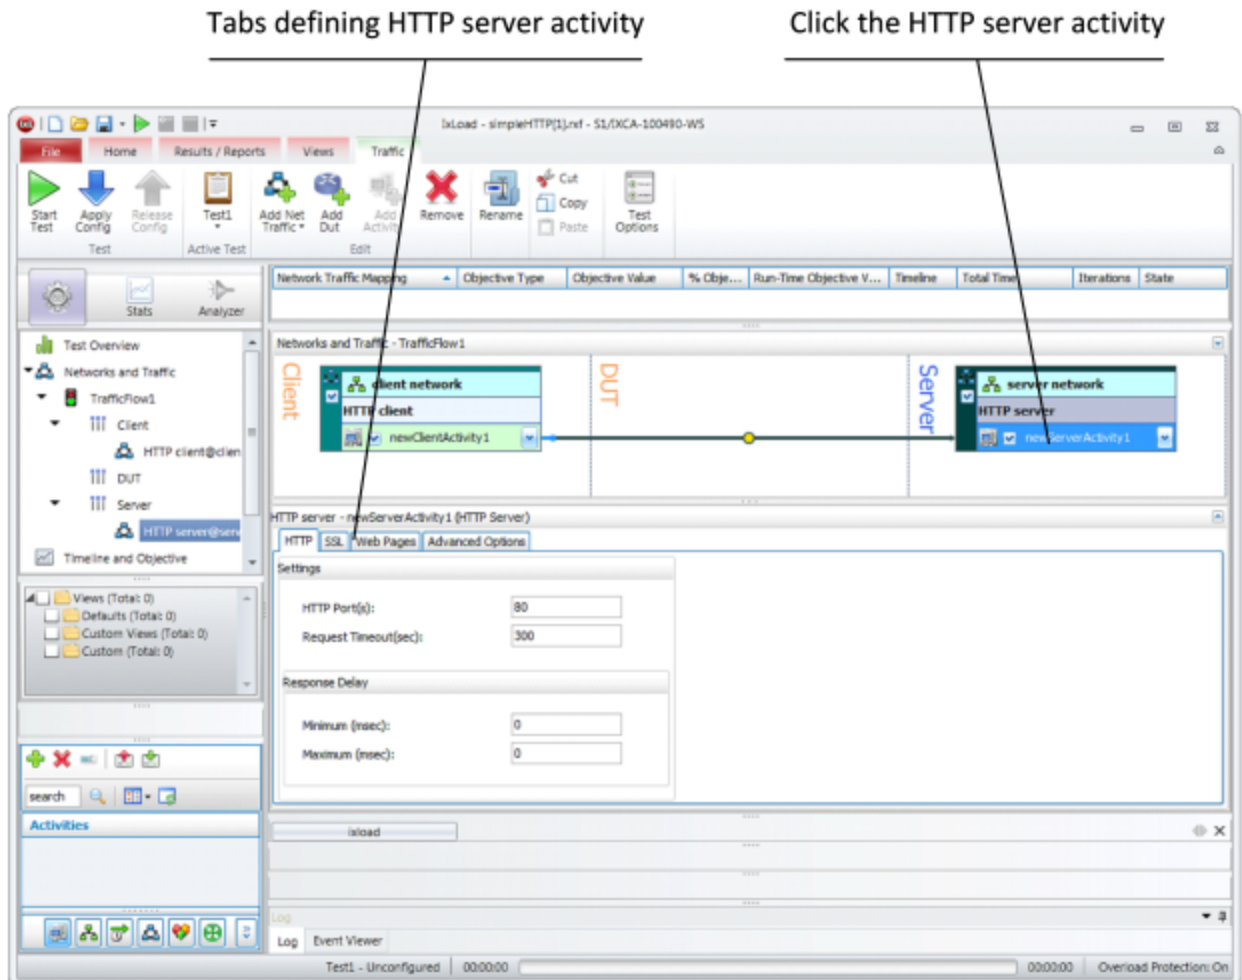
Tabs defining HTTP server activity

Click the HTTP server activity

IxLoad - simpleHTTP[1].rxf - S1/IXCA-100490-WS

File | Home | Results / Reports | Views | Traffic

Start Test | Apply Config | Release Config | Test
Test1 | Active Test
Add Net Traffic | Add Dut | Add Activity | Remove | Rename | Edit
Cut | Copy | Paste
Test Options

Stats | Analyzer

| Network Traffic Mapping | Objective Type | Objective Value | % Obje... | Run-Time Objective V... | Timeline | Total Time | Iterations | State |
|---|---|---|---|---|---|---|---|---|

Test Overview
Networks and Traffic
TrafficFlow1
Client
HTTP client@clien
DUT
Server
HTTP server@serv
Timeline and Objective

Views (Total: 0)
Defaults (Total: 0)
Custom Views (Total: 0)
Custom (Total: 0)

search

Activities

Networks and Traffic - TrafficFlow1

Client
client network
HTTP client
newClientActivity1

DUT

Server
server network
HTTP server
newServerActivity1

HTTP server - newServerActivity1 (HTTP Server)

HTTP | SSL | Web Pages | Advanced Options

Settings
HTTP Port(s): 80
Request Timeout(sec): 300

Response Delay
Minimum (msec): 0
Maximum (msec): 0

ixload

Log

Log | Event Viewer

Test1 - Unconfigured | 00:00:00 | 00:00:00 | Overload Protection: On